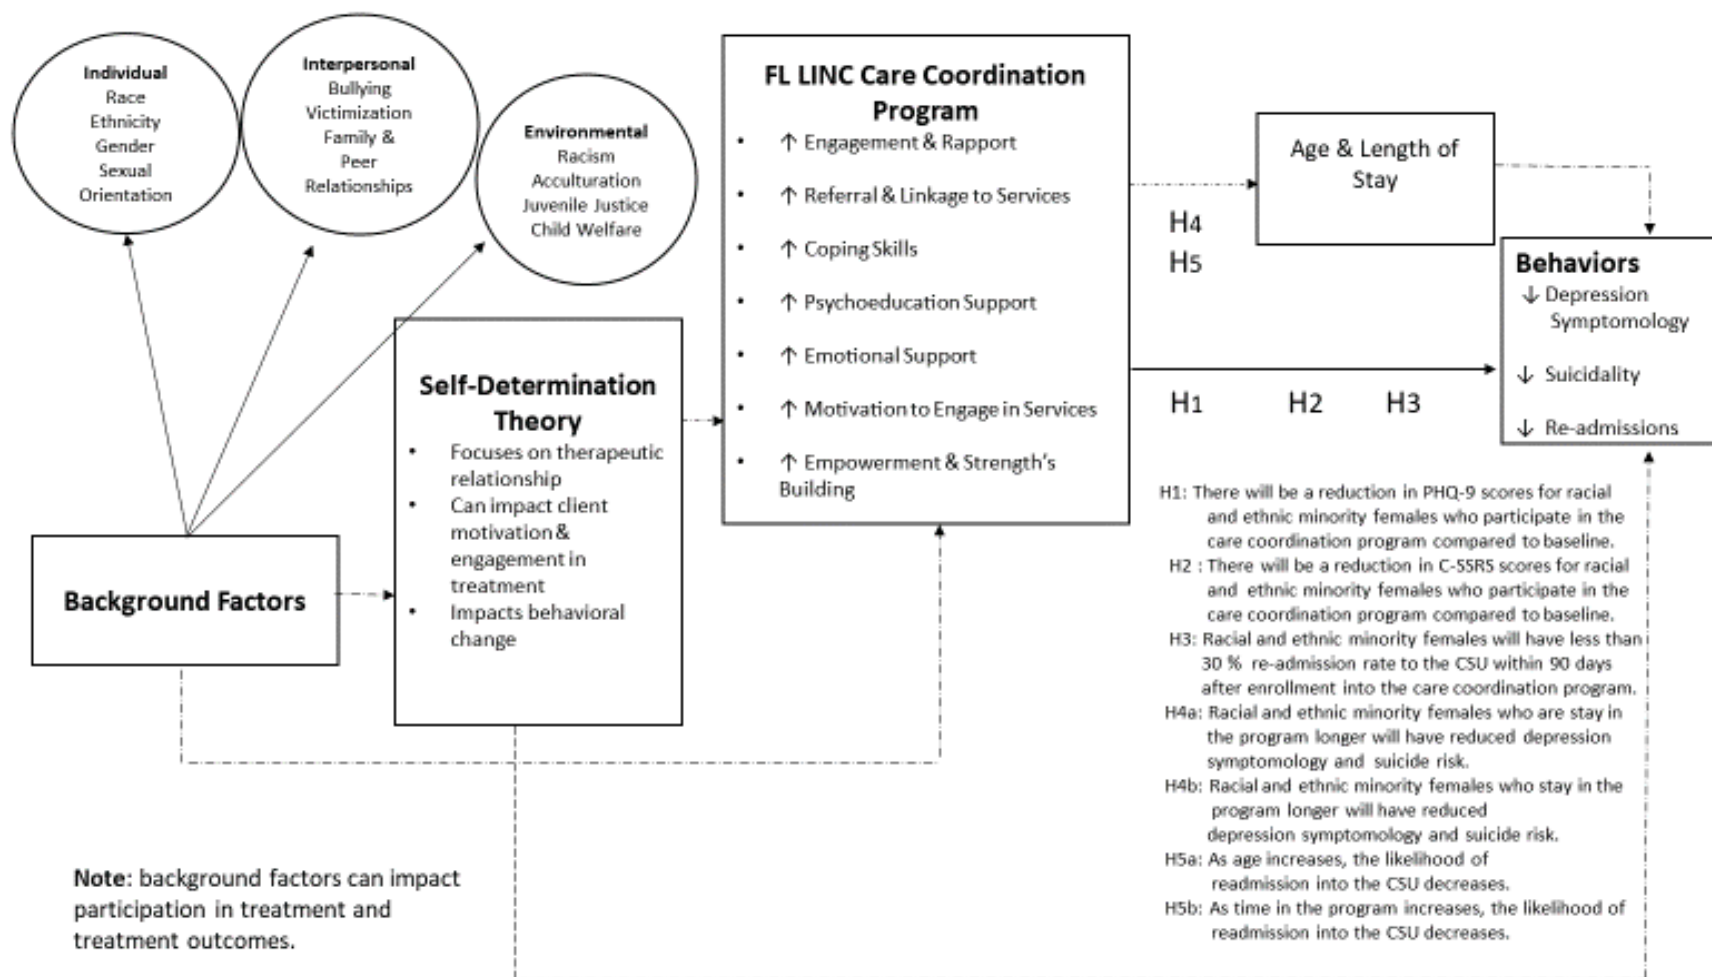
Individual
Race
Ethnicity
Gender
Sexual
Orientation

Interpersonal
Bullying
Victimization
Family &
Peer
Relationships

Environmental
Racism
Acculturation
Juvenile Justice
Child Welfare

FL LINC Care Coordination Program
- ↑ Engagement & Rapport
- ↑ Referral & Linkage to Services
- ↑ Coping Skills
- ↑ Psychoeducation Support
- ↑ Emotional Support
- ↑ Motivation to Engage in Services
- ↑ Empowerment & Strength's Building

Age & Length of Stay

H4
H5

Behaviors
↓ Depression Symptomology
↓ Suicidality
↓ Re-admissions

H1 H2 H3

Self-Determination Theory
- Focuses on therapeutic relationship
- Can impact client motivation & engagement in treatment
- Impacts behavioral change

Background Factors

H1: There will be a reduction in PHQ-9 scores for racial and ethnic minority females who participate in the care coordination program compared to baseline.
H2 : There will be a reduction in C-SSRS scores for racial and ethnic minority females who participate in the care coordination program compared to baseline.
H3: Racial and ethnic minority females will have less than 30 % re-admission rate to the CSU within 90 days after enrollment into the care coordination program.
H4a: Racial and ethnic minority females who are stay in the program longer will have reduced depression symptomology and suicide risk.
H4b: Racial and ethnic minority females who stay in the program longer will have reduced depression symptomology and suicide risk.
H5a: As age increases, the likelihood of readmission into the CSU decreases.
H5b: As time in the program increases, the likelihood of readmission into the CSU decreases.

Note: background factors can impact participation in treatment and treatment outcomes.